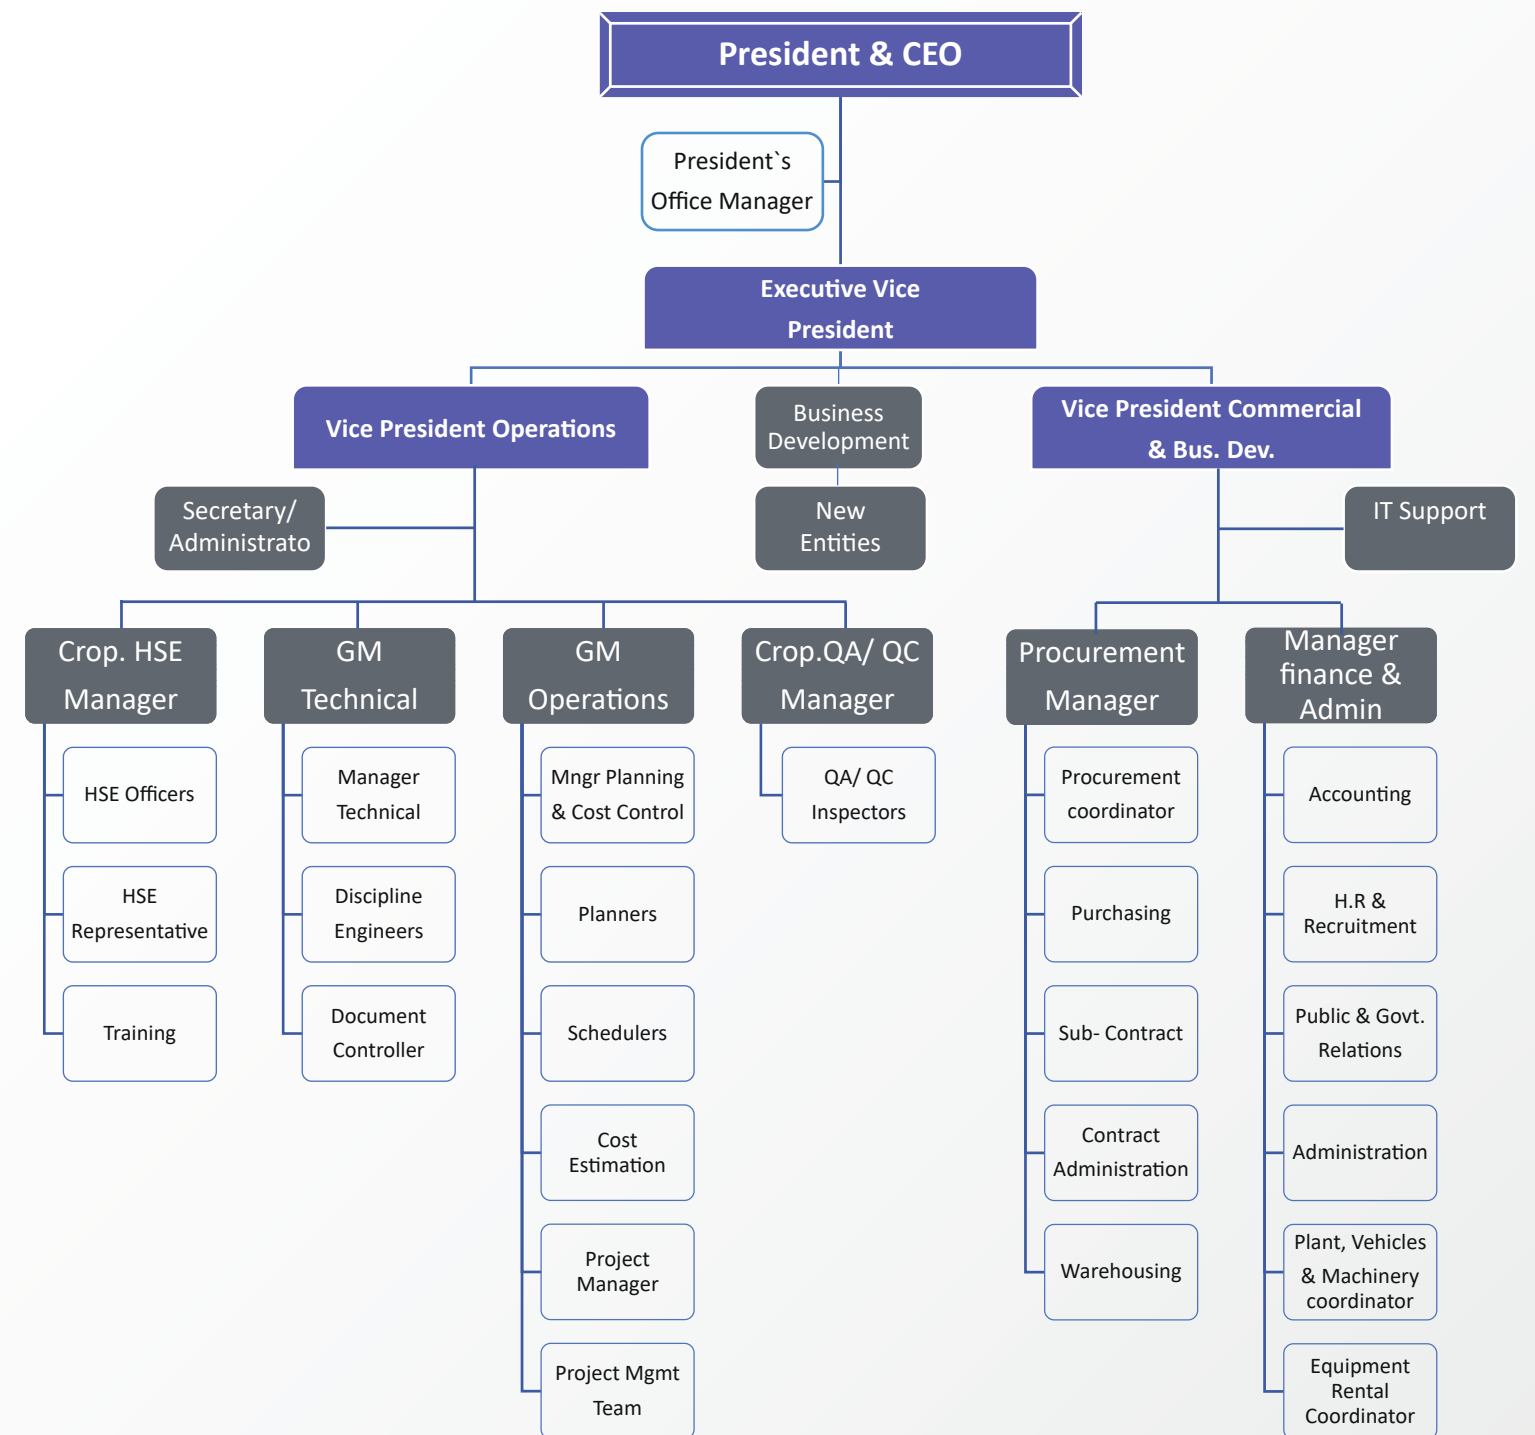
President & CEO

President`s Office Manager

Executive Vice President

Vice President Operations

Business Development

New Entities

Vice President Commercial & Bus. Dev.

Secretary/ Administrato

IT Support

Crop. HSE Manager

HSE Officers

HSE Representative

Training

GM Technical

Manager Technical

Discipline Engineers

Document Controller

GM Operations

Mngr Planning & Cost Control

Planners

Schedulers

Cost Estimation

Project Manager

Project Mgmt Team

Crop.QA/ QC Manager

QA/ QC Inspectors

Procurement Manager

Procurement coordinator

Purchasing

Sub- Contract

Contract Administration

Warehousing

Manager finance & Admin

Accounting

H.R & Recruitment

Public & Govt. Relations

Administration

Plant, Vehicles & Machinery coordinator

Equipment Rental Coordinator